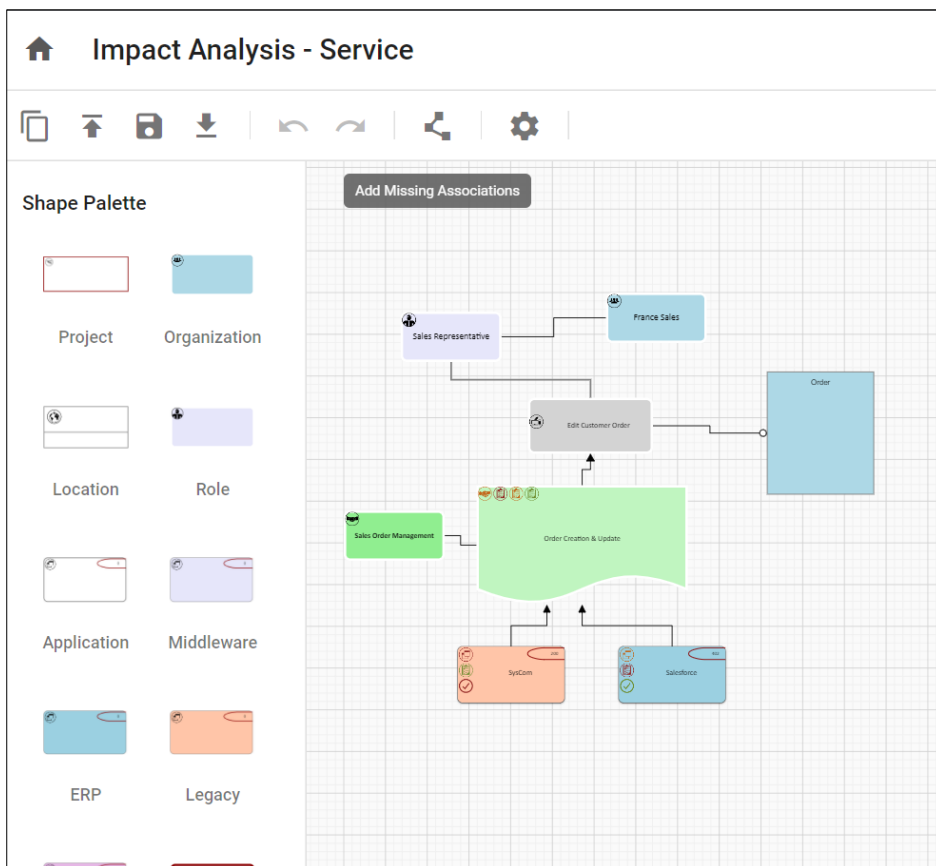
Impact Analysis - Service

Shape Palette

Project

Organization

Location

Role

Application

Middleware

ERP

Legacy

Add Missing Associations

France Sales

Sales Representative

Order

Edit Customer Order

Sales Order Management

Order Creation & Update

SysCom

Salesforce